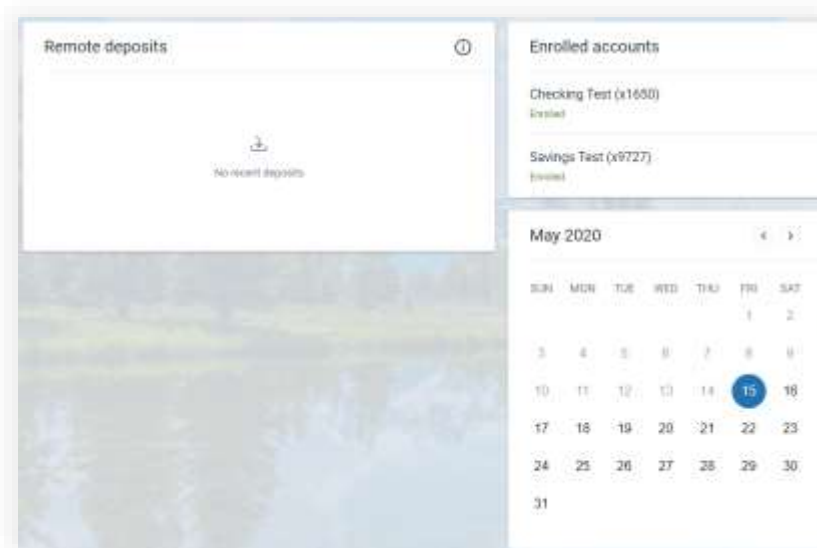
Remote deposits

No recent deposits

Enrolled accounts

Checking Test (x1650)
Enrolled

Savings Test (x9727)
Enrolled

May 2020

| SUN | MON | TUE | WED | THU | FRI | SAT |
|---|---|---|---|---|---|---|
| | | | | | 1 | 2 |
| 3 | 4 | 5 | 6 | 7 | 8 | 9 |
| 10 | 11 | 12 | 13 | 14 | 15 | 16 |
| 17 | 18 | 19 | 20 | 21 | 22 | 23 |
| 24 | 25 | 26 | 27 | 28 | 29 | 30 |
| 31 | | | | | | |